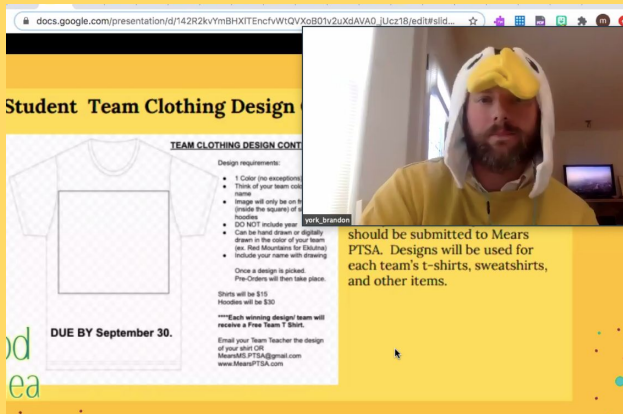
docs.google.com/presentation/d/142R2kvYmBHXITEncfvWtQVXoB01v2uXdAVA0_jUcz18/edit#slid

Student Team Clothing Design C

TEAM CLOTHING DESIGN CONT

Design requirements:

- 1 Color (no exceptions)
- Think of your team colo name
- Image will only be on f (inside the square) of s hoodies
- DO NOT include year
- Can be hand drawn or digitally drawn in the color of your team (ex. Red Mountains for Eklutna)
- Include your name with drawing

Once a design is picked. Pre-Orders will then take place.

Shirts will be $15
Hoodies will be $30

****Each winning design/ team will receive a Free Team T Shirt.

DUE BY September 30.

Email your Team Teacher the design of your shirt OR MearsMS.PTSA@gmail.com www.MearsPTSA.com

york_brandon

should be submitted to Mears PTSA. Designs will be used for each team's t-shirts, sweatshirts, and other items.

od
ea